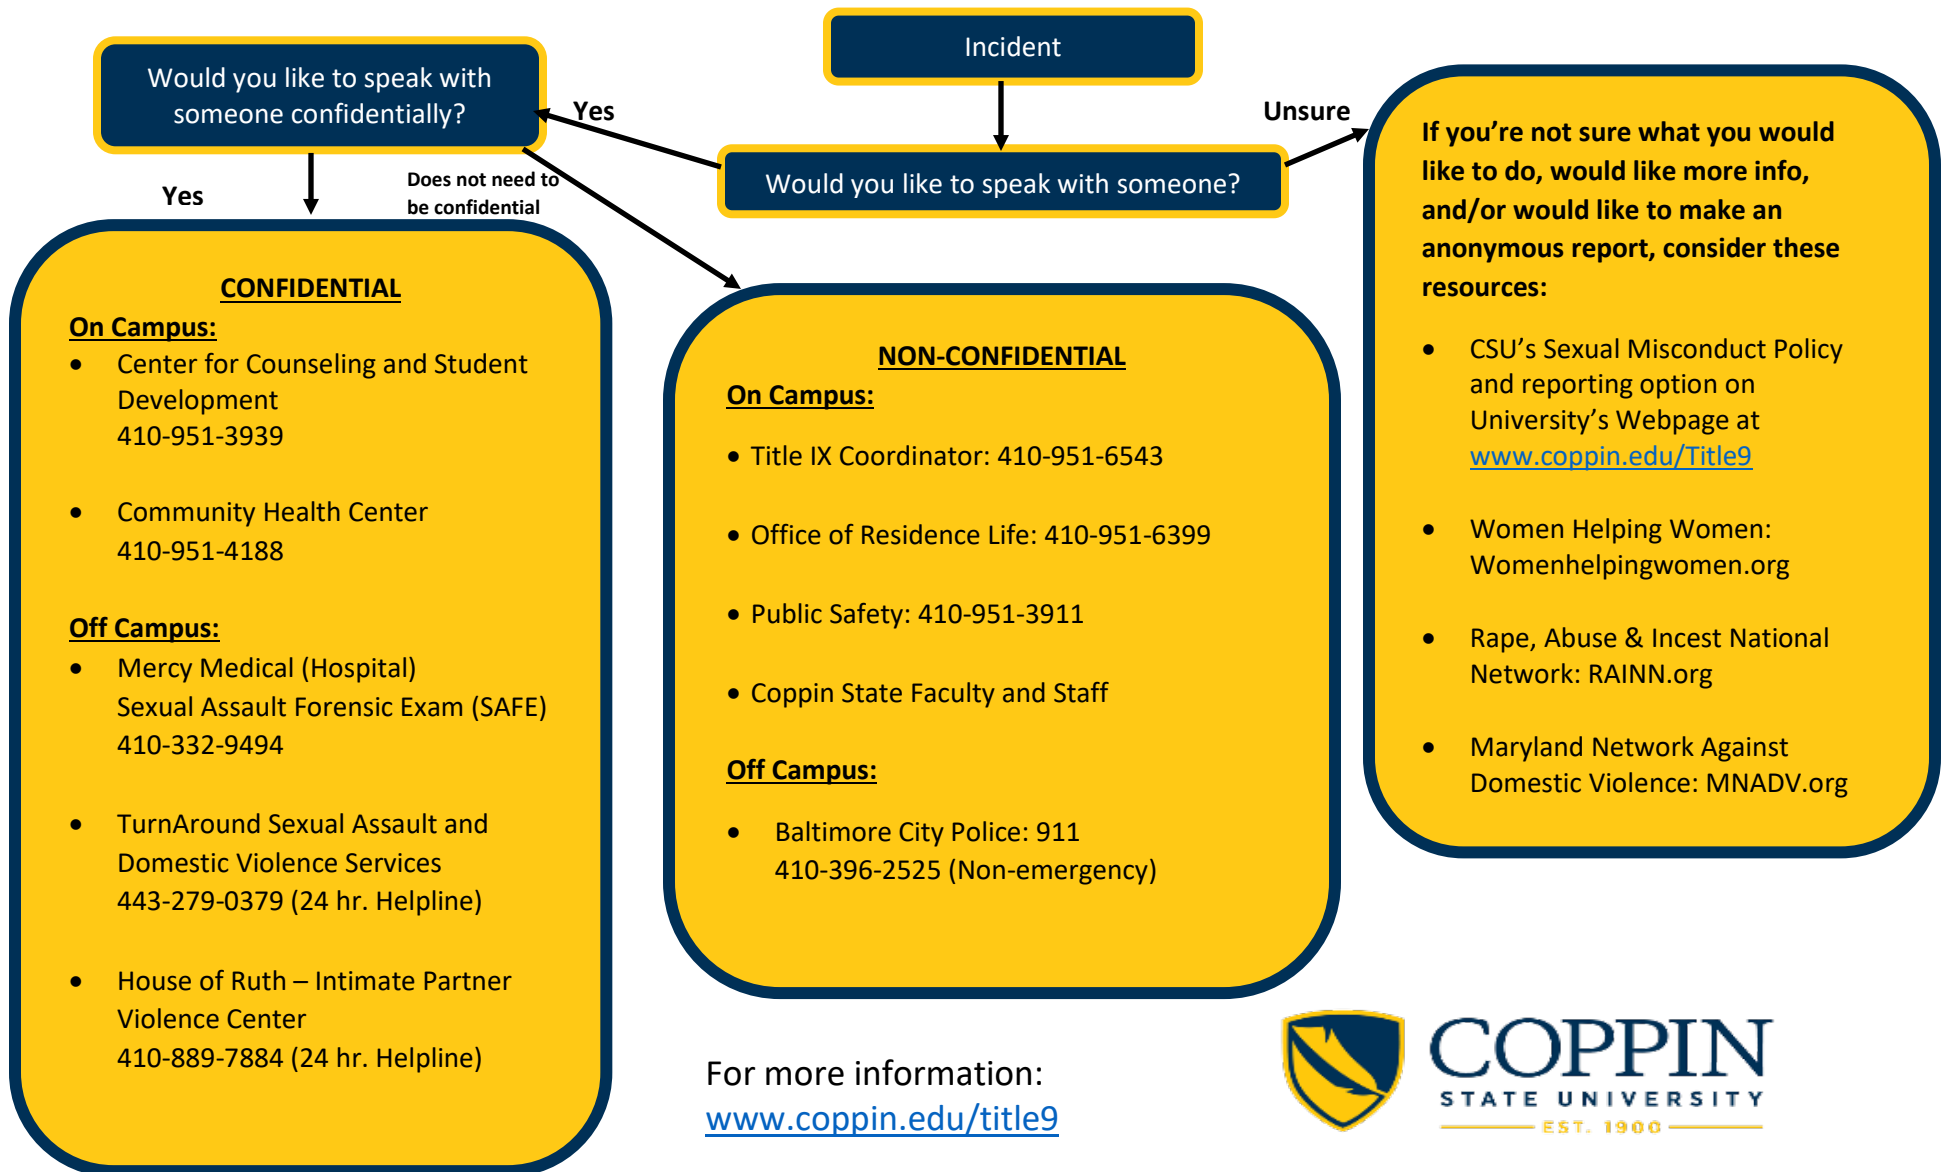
Incident

Would you like to speak with someone?

Yes

Would you like to speak with someone confidentially?

Unsure

Yes

Does not need to be confidential

CONFIDENTIAL

On Campus:

- Center for Counseling and Student Development
410-951-3939

- Community Health Center
410-951-4188

Off Campus:

- Mercy Medical (Hospital)
Sexual Assault Forensic Exam (SAFE)
410-332-9494

- TurnAround Sexual Assault and Domestic Violence Services
443-279-0379 (24 hr. Helpline)

- House of Ruth – Intimate Partner Violence Center
410-889-7884 (24 hr. Helpline)

NON-CONFIDENTIAL

On Campus:

- Title IX Coordinator: 410-951-6543

- Office of Residence Life: 410-951-6399

- Public Safety: 410-951-3911

- Coppin State Faculty and Staff

Off Campus:

- Baltimore City Police: 911
410-396-2525 (Non-emergency)

If you're not sure what you would like to do, would like more info, and/or would like to make an anonymous report, consider these resources:

- CSU's Sexual Misconduct Policy and reporting option on University's Webpage at www.coppin.edu/Title9

- Women Helping Women: Womenhelpingwomen.org

- Rape, Abuse & Incest National Network: RAINN.org

- Maryland Network Against Domestic Violence: MNADV.org

For more information:
www.coppin.edu/title9

COPPIN
STATE UNIVERSITY
EST. 1900